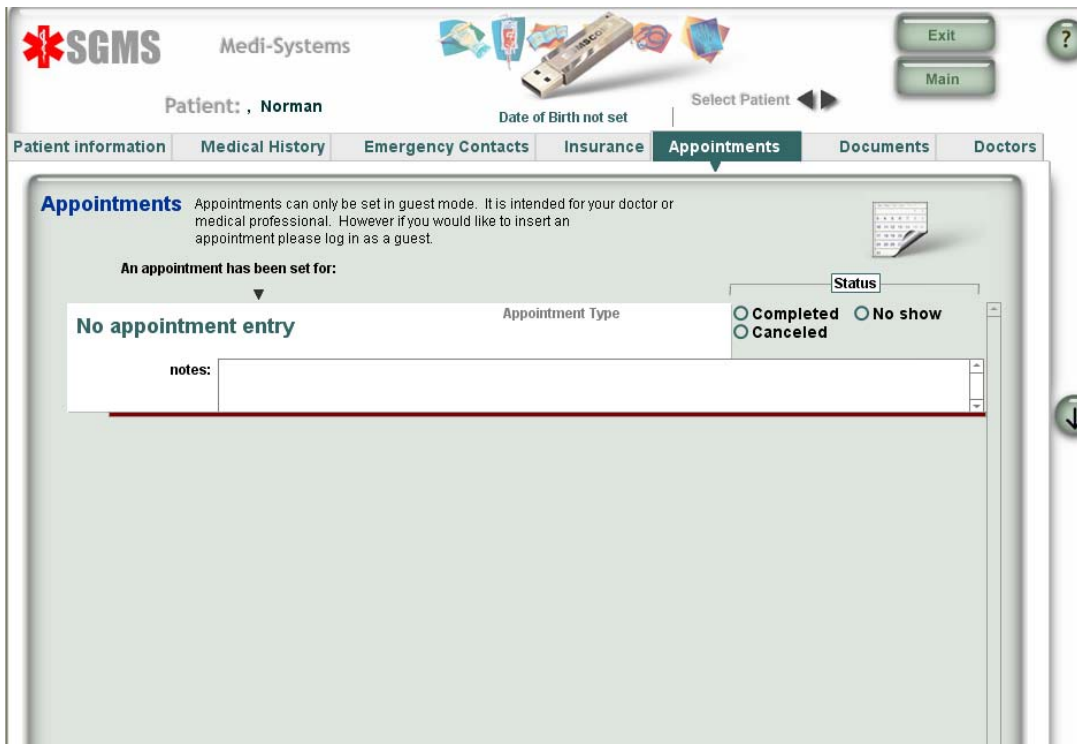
SGMS Medi-Systems

Exit

Main

?

Patient: , Norman

Date of Birth not set

Select Patient

Patient information | Medical History | Emergency Contacts | Insurance | Appointments | Documents | Doctors

Appointments Appointments can only be set in guest mode. It is intended for your doctor or medical professional. However if you would like to insert an appointment please log in as a guest.

An appointment has been set for:

Status

No appointment entry

Appointment Type

Completed No show Canceled

notes: